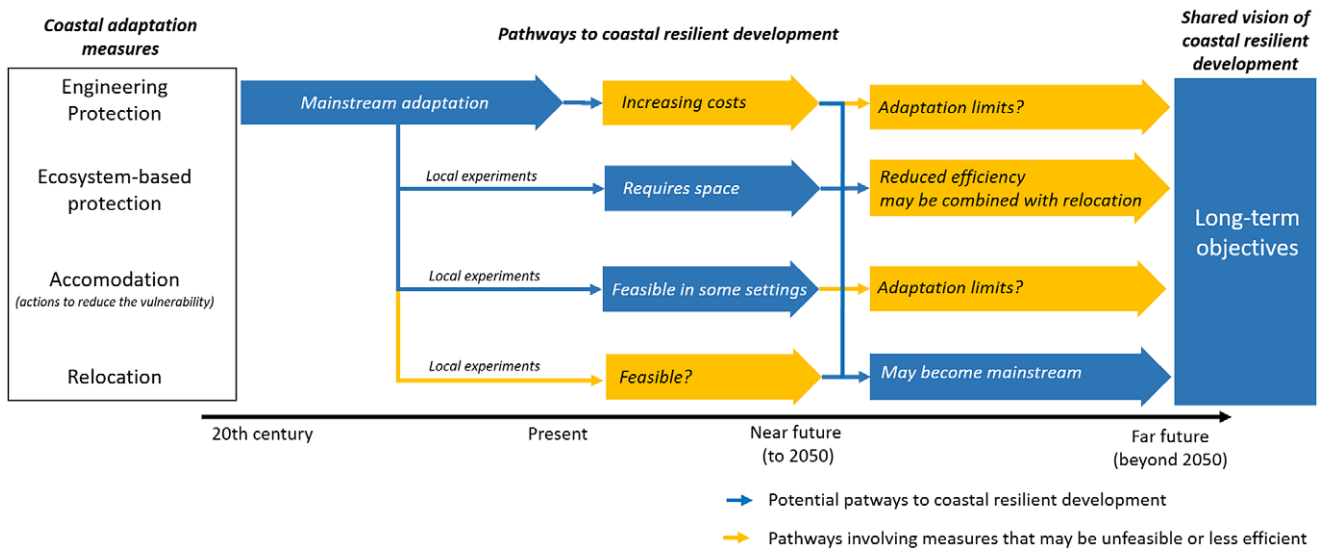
Coastal adaptation measures

Pathways to coastal resilient development

Shared vision of coastal resilient development

Engineering Protection

Ecosystem-based protection

Accomodation
(actions to reduce the vulnerability)

Relocation

Mainstream adaptation

Increasing costs

Adaptation limits?

Local experiments

Requires space

Reduced efficiency may be combined with relocation

Local experiments

Feasible in some settings

Adaptation limits?

Local experiments

Feasible?

May become mainstream

Long-term objectives

20th century

Present

Near future (to 2050)

Far future (beyond 2050)

Potential patways to coastal resilient development

Pathways involving measures that may be unfeasible or less efficient